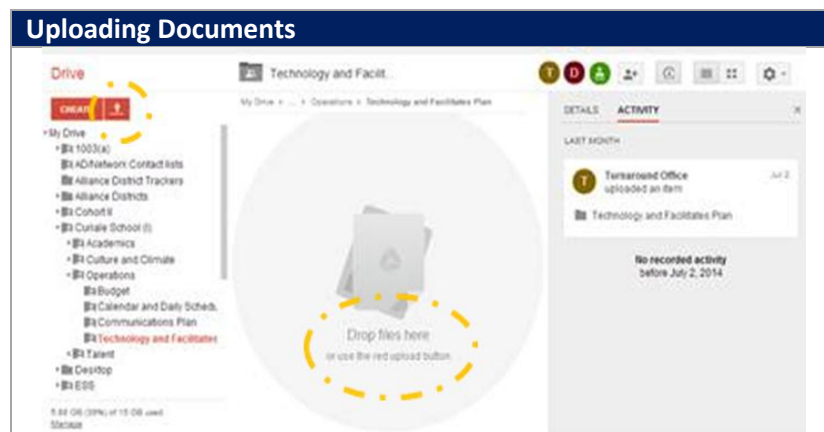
Uploading Documents

Drive

CREATE

My Drive
1003(a)
AD/Network Contact lists
Alliance District Trackers
Alliance Districts
Cohort II
Curiale School (I)
Academics
Culture and Climate
Operations
Budget
Calendar and Daily Sched.
Communications Plan
Technology and Facilitates
Talent
Desktop
ESS

5.84 GB (39%) of 15 GB used
Manage

Technology and Facilit...

My Drive > ... > Operations > Technology and Facilitates Plan

Drop files here
or use the red upload button

DETAILS ACTIVITY

LAST MONTH

Turnaround Office
uploaded an item
Jul 2

Technology and Facilitates Plan

No recorded activity
before July 2, 2014